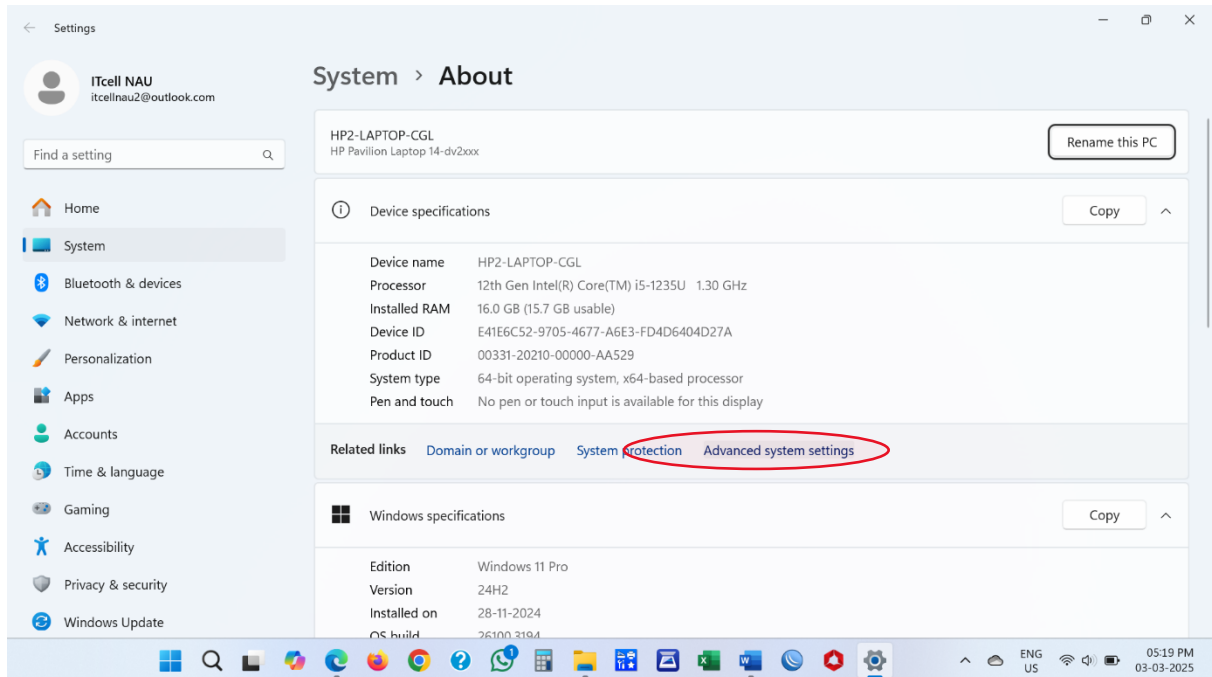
Settings

ITcell NAU
itcellnau2@outlook.com

Find a setting

Home
System
Bluetooth & devices
Network & internet
Personalization
Apps
Accounts
Time & language
Gaming
Accessibility
Privacy & security
Windows Update

System › About

HP2-LAPTOP-CGL
HP Pavilion Laptop 14-dv2xxx

Rename this PC

Device specifications

Copy

| | |
|---|---|
| Device name | HP2-LAPTOP-CGL |
| Processor | 12th Gen Intel(R) Core(TM) i5-1235U 1.30 GHz |
| Installed RAM | 16.0 GB (15.7 GB usable) |
| Device ID | E41E6C52-9705-4677-A6E3-FD4D6404D27A |
| Product ID | 00331-20210-00000-AA529 |
| System type | 64-bit operating system, x64-based processor |
| Pen and touch | No pen or touch input is available for this display |

Related links Domain or workgroup System protection Advanced system settings

Windows specifications

Copy

| | |
|---|---|
| Edition | Windows 11 Pro |
| Version | 24H2 |
| Installed on | 28-11-2024 |
| OS build | 26100.3194 |

ENG US
05:19 PM
03-03-2025